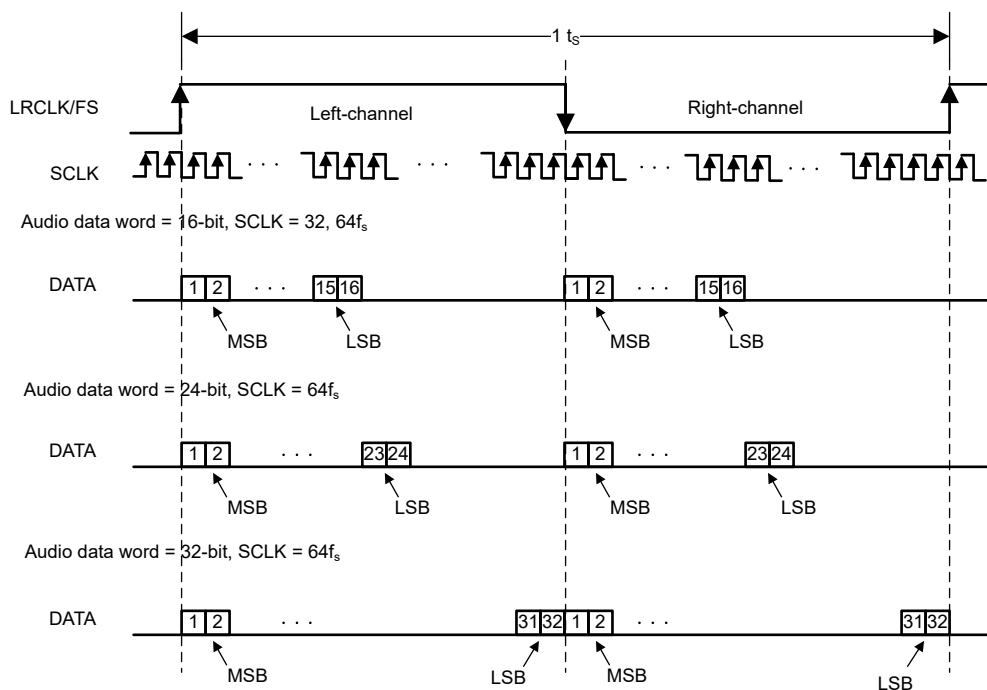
1 $t_S$

LRCLK/FS

Left-channel

Right-channel

SCLK

· · ·

· · ·

· · ·

· · ·

Audio data word = 16-bit, SCLK = 32, $64f_s$

DATA

1 2 · · · 15 16

MSB

LSB

1 2 · · · 15 16

MSB

LSB

Audio data word = 24-bit, SCLK = $64f_s$

DATA

1 2 · · · 23 24

MSB

LSB

1 2 · · · 23 24

MSB

LSB

Audio data word = 32-bit, SCLK = $64f_s$

DATA

1 2 · · · 31 32

MSB

LSB

1 2 · · · 31 32

MSB

LSB